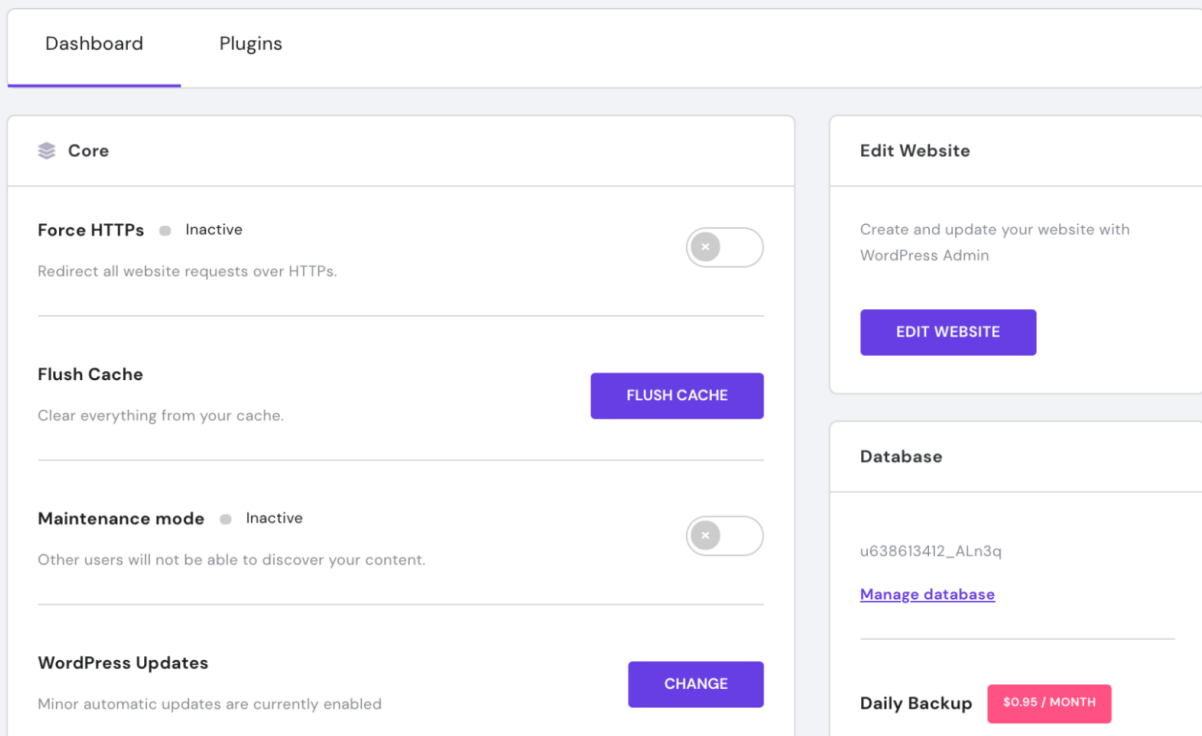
Dashboard Plugins

Core

Force HTTPs Inactive

Redirect all website requests over HTTPs.

Flush Cache

Clear everything from your cache.

FLUSH CACHE

Maintenance mode Inactive

Other users will not be able to discover your content.

WordPress Updates

Minor automatic updates are currently enabled

CHANGE

Edit Website

Create and update your website with WordPress Admin

EDIT WEBSITE

Database

u638613412_ALn3q

Manage database

Daily Backup $0.95 / MONTH